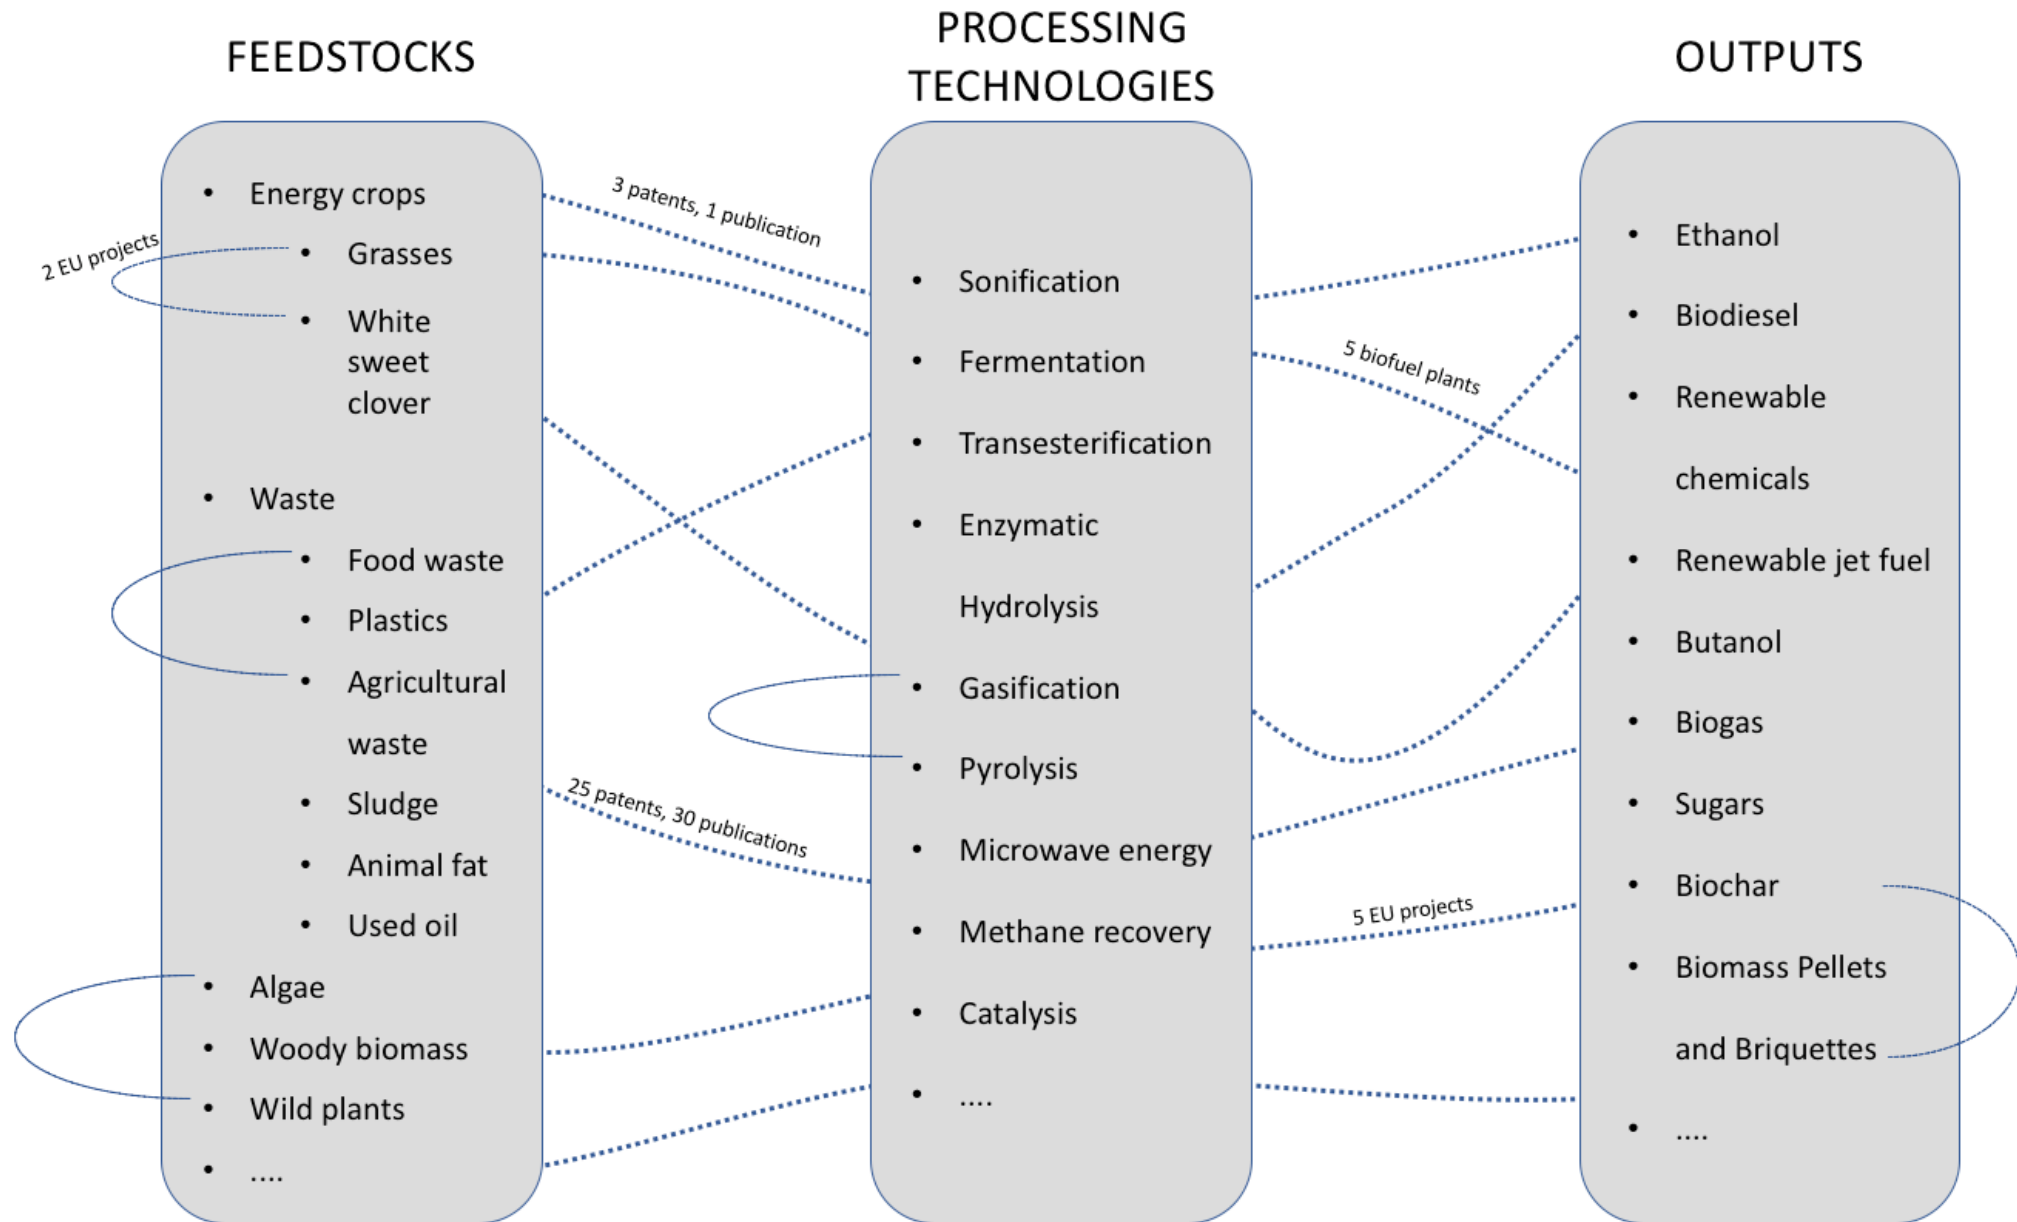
FEEDSTOCKS

PROCESSING TECHNOLOGIES

OUTPUTS

- Energy crops
  - Grasses
  - White sweet clover
- Waste
  - Food waste
  - Plastics
  - Agricultural waste
  - Sludge
  - Animal fat
  - Used oil
- Algae
- Woody biomass
- Wild plants
- ....

2 EU projects

3 patents, 1 publication

25 patents, 30 publications

- Sonification
- Fermentation
- Transesterification
- Enzymatic Hydrolysis
- Gasification
- Pyrolysis
- Microwave energy
- Methane recovery
- Catalysis
- ....

5 biofuel plants

5 EU projects

- Ethanol
- Biodiesel
- Renewable chemicals
- Renewable jet fuel
- Butanol
- Biogas
- Sugars
- Biochar
- Biomass Pellets and Briquettes
- ....